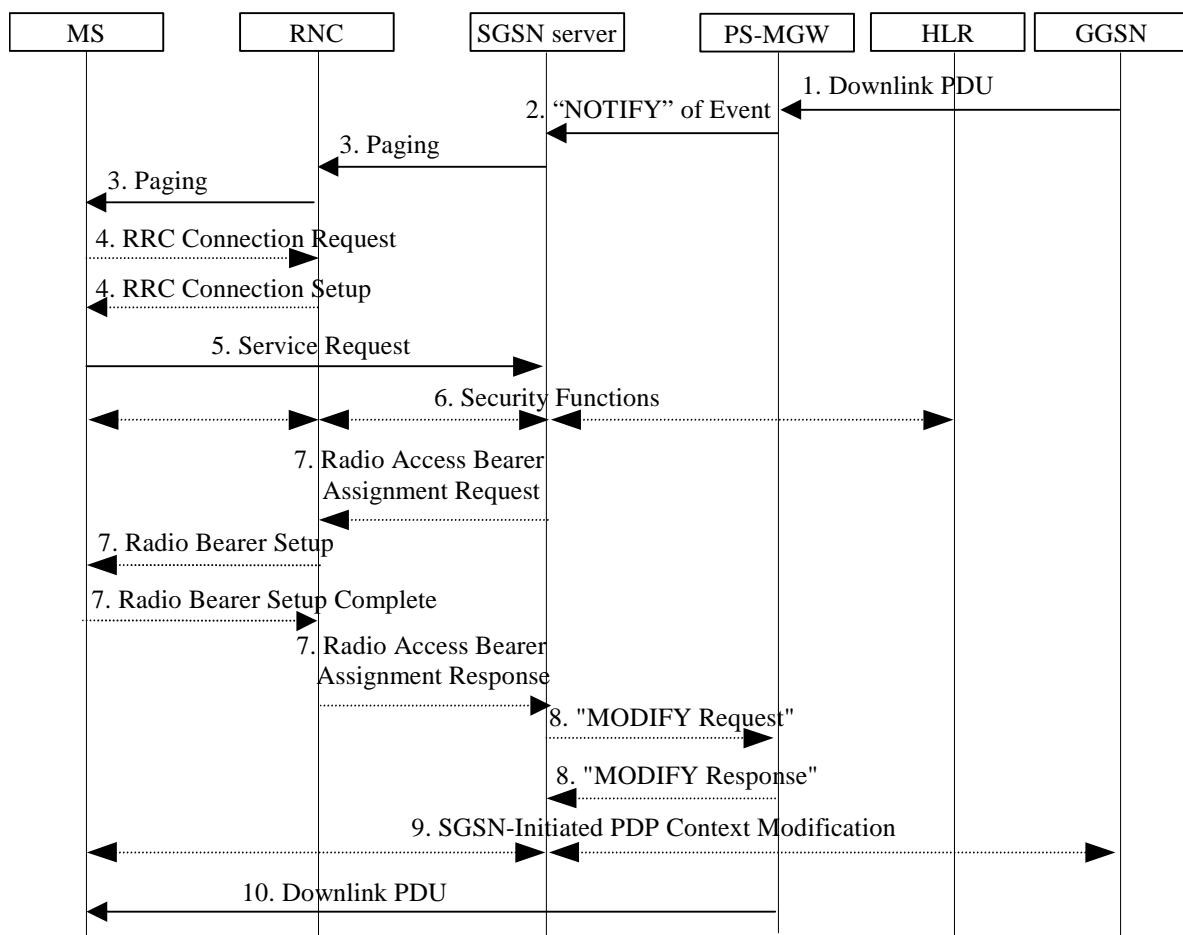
MS
RNC
SGSN server
PS-MGW
HLR
GGSN

1. Downlink PDU
2. "NOTIFY" of Event
3. Paging
3. Paging
4. RRC Connection Request
4. RRC Connection Setup
5. Service Request
6. Security Functions
7. Radio Access Bearer Assignment Request
7. Radio Bearer Setup
7. Radio Bearer Setup Complete
7. Radio Access Bearer Assignment Response
8. "MODIFY Request"
8. "MODIFY Response"
9. SGSN-Initiated PDP Context Modification
10. Downlink PDU